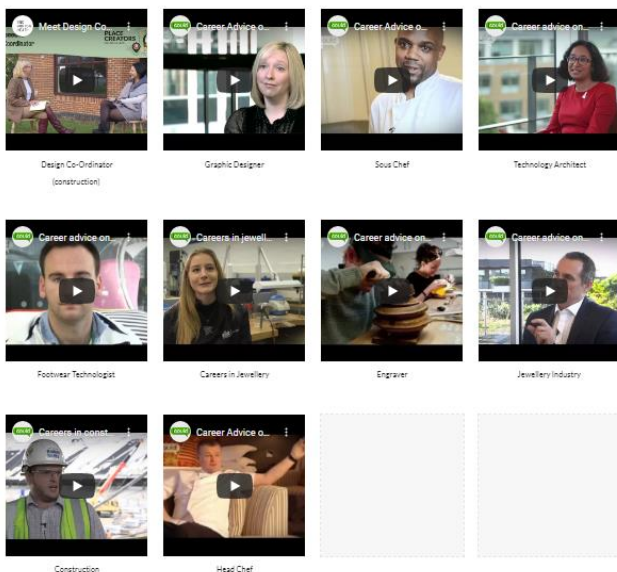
Meet Design Co...
Coordinator
PLACE CREATORS
Design Co-Ordinator (construction)

Career Advice o...
Graphic Designer

Career Advice o...
Sous Chef

Career advice on...
Technology Architect

Career advice on...
Footwear Technologist

Careers in jewell...
Careers in Jewellery

Career advice on...
Engraver

Career advice on...
Jewellery Industry

Careers in const...
Construction

Career Advice o...
Head Chef